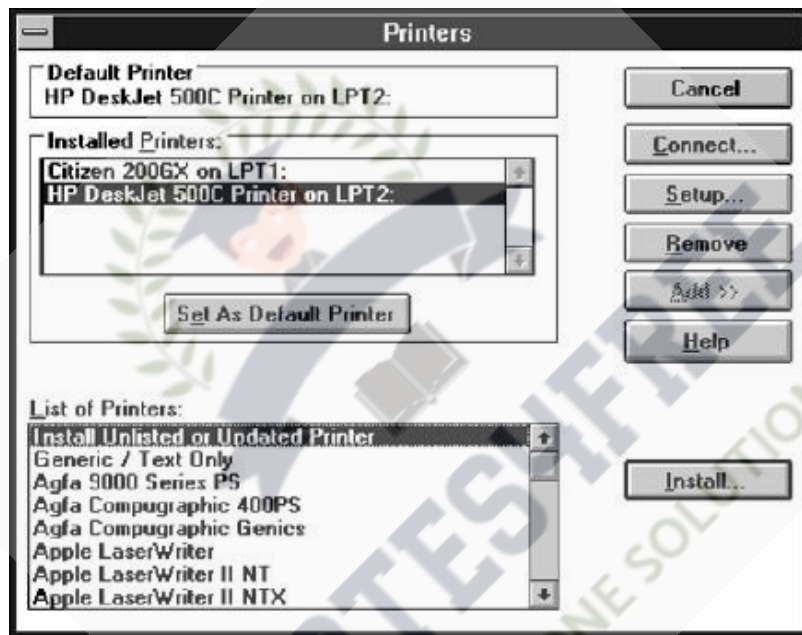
Printers

Default Printer
HP DeskJet 500C Printer on LPT2:

Installed Printers:
Citizen 200GX on LPT1:
HP DeskJet 500C Printer on LPT2:

Set As Default Printer

List of Printers:
Install Unlisted or Updated Printer
Generic / Text Only
Agfa 9000 Series PS
Agfa Compugraphic 400PS
Agfa Compugraphic Genics
Apple LaserWriter
Apple LaserWriter II NT
Apple LaserWriter II NTX

Cancel
Connect...
Setup...
Remove
Add >>
Help
Install...